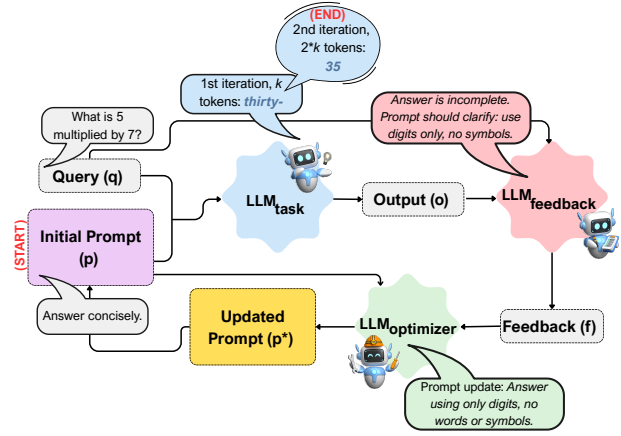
(END)
2nd iteration, 2*$k$ tokens: 35

1st iteration, $k$ tokens: thirty-

What is 5 multiplied by 7?

Answer is incomplete. Prompt should clarify: use digits only, no symbols.

Query (q)

LLM$_{task}$

Output (o)

LLM$_{feedback}$

(START)

Initial Prompt (p)

Answer concisely.

Updated Prompt (p*)

LLM$_{optimizer}$

Feedback (f)

Prompt update: Answer using only digits, no words or symbols.